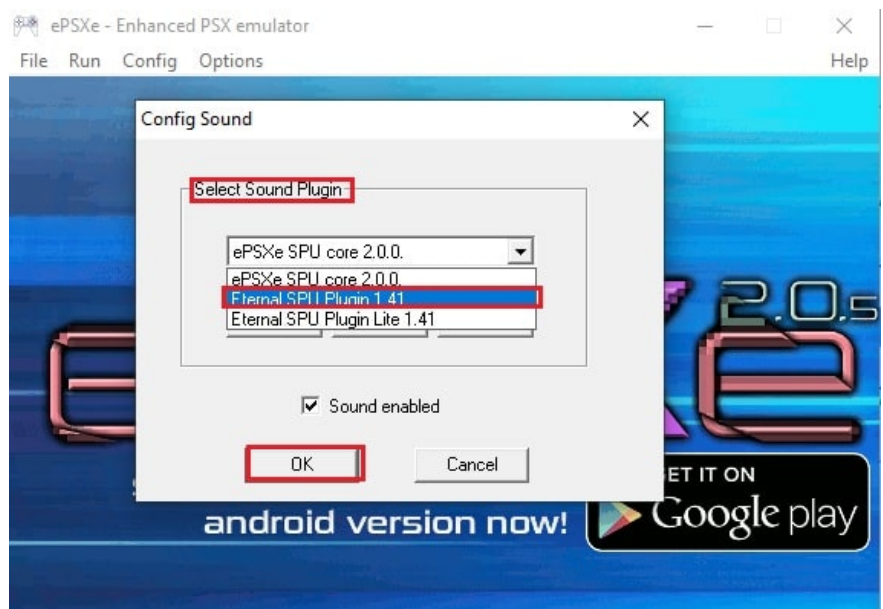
ePSXe - Enhanced PSX emulator

File Run Config Options Help

Config Sound

Select Sound Plugin

ePSXe SPU core 2.0.0.

ePSXe SPU core 2.0.0.
Eternal SPU Plugin 1.41
Eternal SPU Plugin Lite 1.41

Sound enabled

OK Cancel

2.0.5

ET IT ON Google play

android version now!